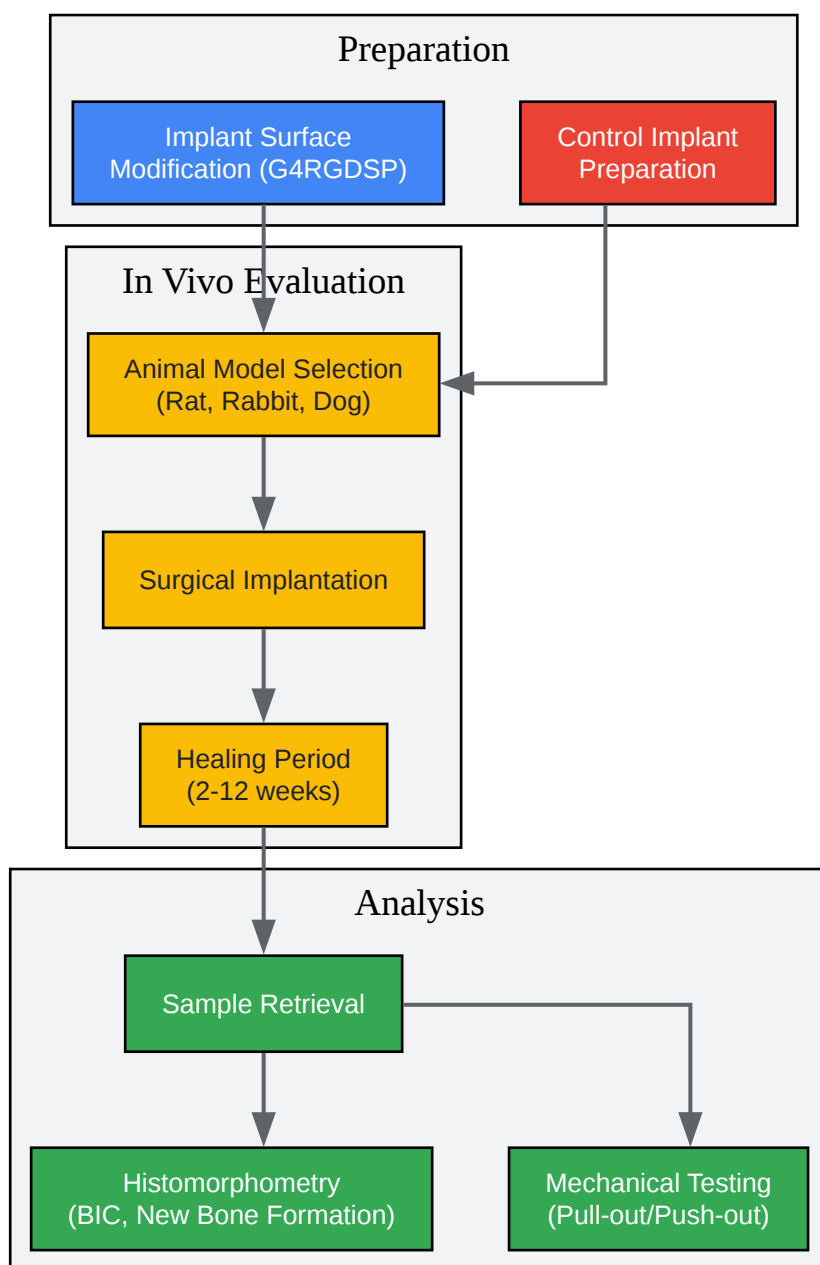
Preparation

Implant Surface Modification (G4RGDSP)

Control Implant Preparation

In Vivo Evaluation

Animal Model Selection (Rat, Rabbit, Dog)

Surgical Implantation

Healing Period (2-12 weeks)

Analysis

Sample Retrieval

Histomorphometry (BIC, New Bone Formation)

Mechanical Testing (Pull-out/Push-out)